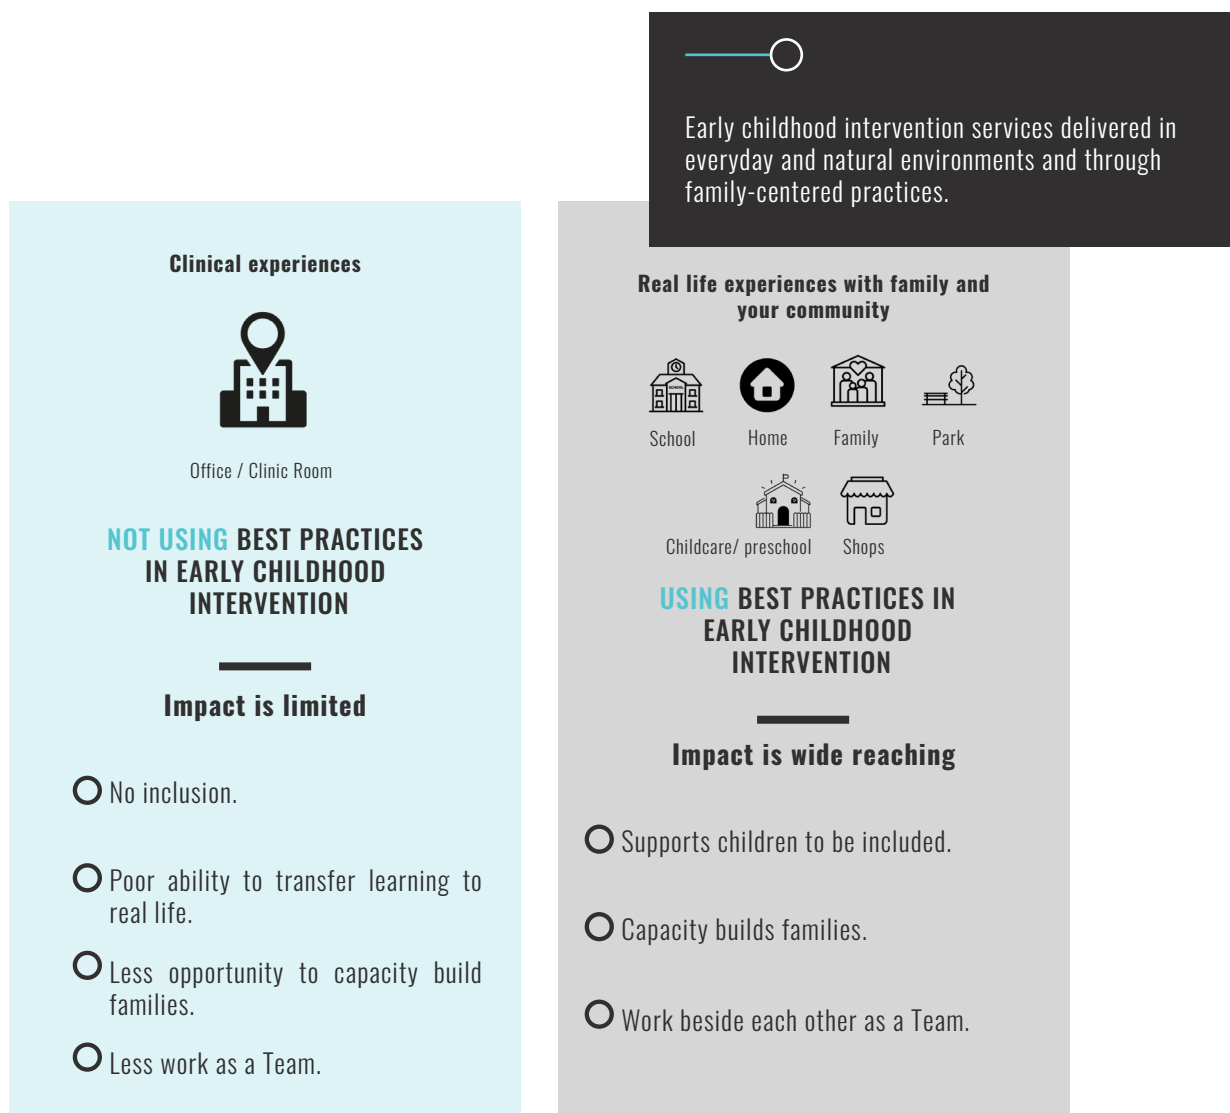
Early childhood intervention services delivered in everyday and natural environments and through family-centered practices.

Clinical experiences

Office / Clinic Room

NOT USING BEST PRACTICES IN EARLY CHILDHOOD INTERVENTION

Impact is limited

No inclusion.

Poor ability to transfer learning to real life.

Less opportunity to capacity build families.

Less work as a Team.

Real life experiences with family and your community

SCHOOL

School

Home

Family

Park

Childcare/ preschool

Shops

USING BEST PRACTICES IN EARLY CHILDHOOD INTERVENTION

Impact is wide reaching

Supports children to be included.

Capacity builds families.

Work beside each other as a Team.